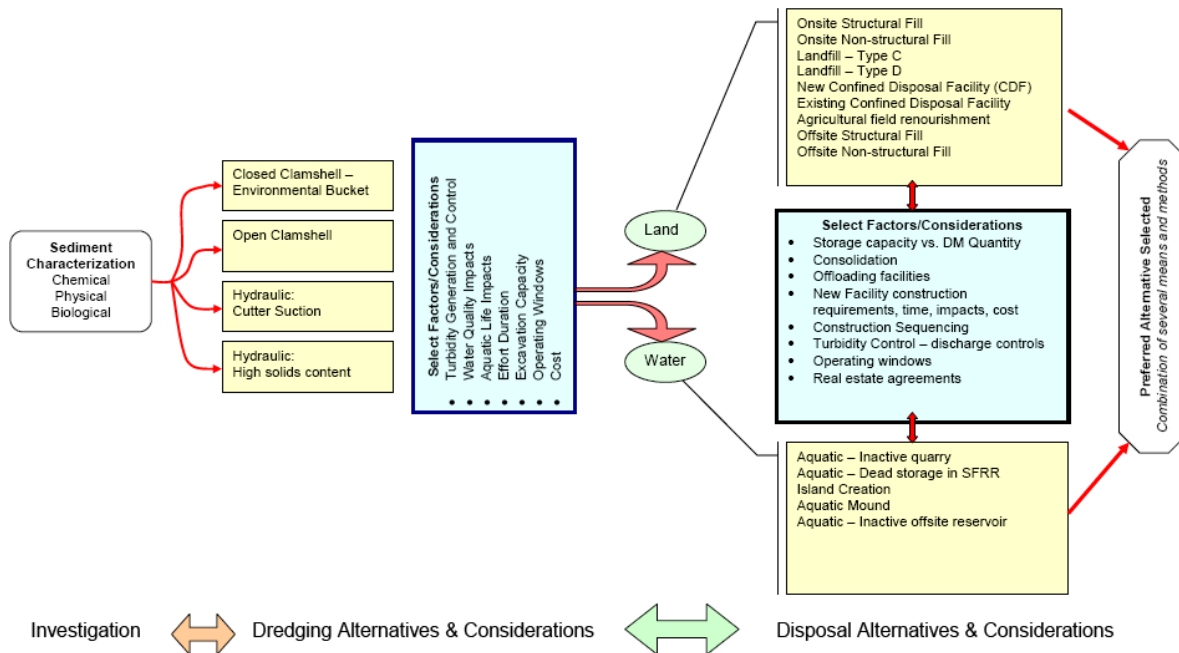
Sediment Characterization
Chemical
Physical
Biological

Closed Clamshell – Environmental Bucket

Open Clamshell

Hydraulic: Cutter Suction

Hydraulic: High solids content

Select Factors/Considerations
Turbidity Generation and Control
Water Quality Impacts
Aquatic Life Impacts
Effort Duration
Excavation Capacity
Operating Windows
Cost
• • • • • • •

Land

Water

Onsite Structural Fill
Onsite Non-structural Fill
Landfill – Type C
Landfill – Type D
New Confined Disposal Facility (CDF)
Existing Confined Disposal Facility
Agricultural field renourishment
Offsite Structural Fill
Offsite Non-structural Fill

Select Factors/Considerations
• Storage capacity vs. DM Quantity
• Consolidation
• Offloading facilities
• New Facility construction requirements, time, impacts, cost
• Construction Sequencing
• Turbidity Control – discharge controls
• Operating windows
• Real estate agreements

Aquatic – Inactive quarry
Aquatic – Dead storage in SFRR
Island Creation
Aquatic Mound
Aquatic – Inactive offsite reservoir

Preferred Alternative Selected
Combination of several means and methods

Investigation
Dredging Alternatives & Considerations
Disposal Alternatives & Considerations